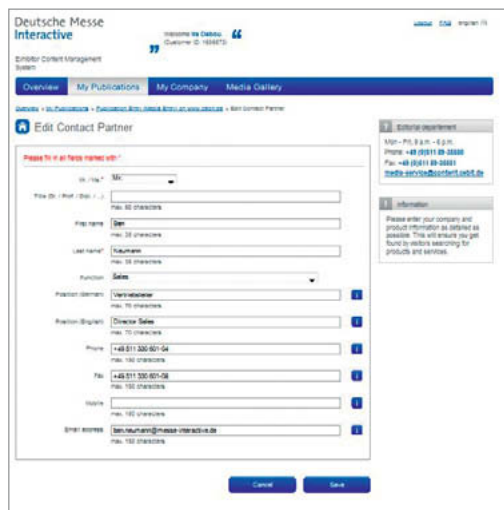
Deutsche Messe
Interactive

Exhibitor Content Management System

Welcome Ira Debou (Customer ID: 1606673)

Logout FAQ english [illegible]

Overview | My Publications | My Company | Media Gallery

Overview » My Publications » Publication Entry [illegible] » Edit Contact Partner

Edit Contact Partner

Please fill in all fields marked with *

Mr. / Ms.* Mr.

Title (Dr. / Prof. / Dipl. / ...)
max. 50 characters

First name Ben
max. 35 characters

Last name* Neumann
max. 35 characters

Function Sales

Position (German) Vertriebsleiter
max. 70 characters

Position (English) Director Sales
max. 70 characters

Phone +49 511 330 601-54
max. 150 characters

Fax +49 511 330 601-58
max. 150 characters

Mobile
max. 150 characters

Email address ben.neumann@messe-interactive.de
max. 150 characters

Cancel Save

Editorial department

Mon – Fri, 9 a.m. – 6 p.m.
Phone: +49 (0)511 89-35550
Fax: +49 (0)511 89-35551
media-service@content.cebit.de

Information

Please enter your company and product information as detailed as possible. This will ensure you get found by visitors searching for products and services.